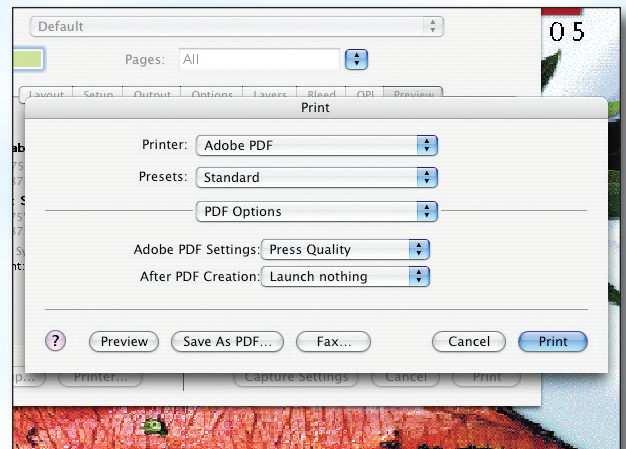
Default

0 5

Pages: All

Layout Setup Output Options Layers Bleed OPI Preview

Print

Printer: Adobe PDF

Presets: Standard

PDF Options

Adobe PDF Settings: Press Quality

After PDF Creation: Launch nothing

?

Preview

Save As PDF...

Fax...

Cancel

Print

Printer...

Capture Settings

Cancel

Print